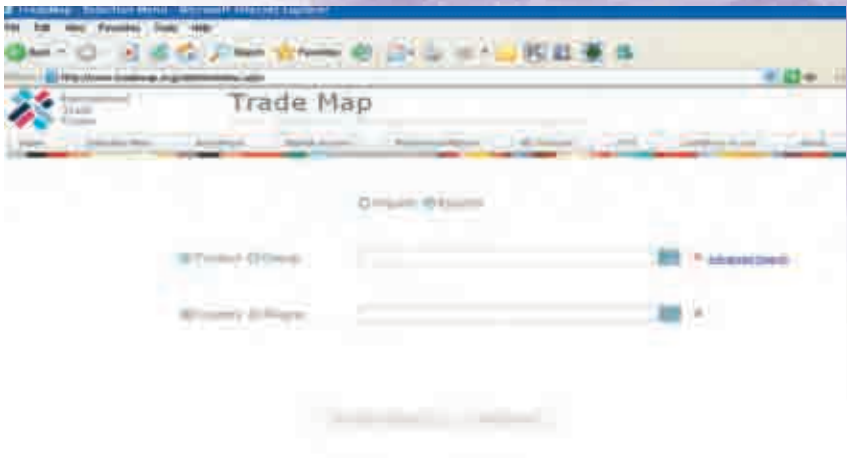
TradeMap - Selection Menu - Microsoft Internet Explorer

File Edit View Favorites Tools Help

Back Search Favorites

http://www.trademap.org/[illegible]

International Trade Centre

Trade Map

Home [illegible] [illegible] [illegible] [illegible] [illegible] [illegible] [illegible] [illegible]

Imports Exports

Product Group

* Advanced Search

Country Region

*

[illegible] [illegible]